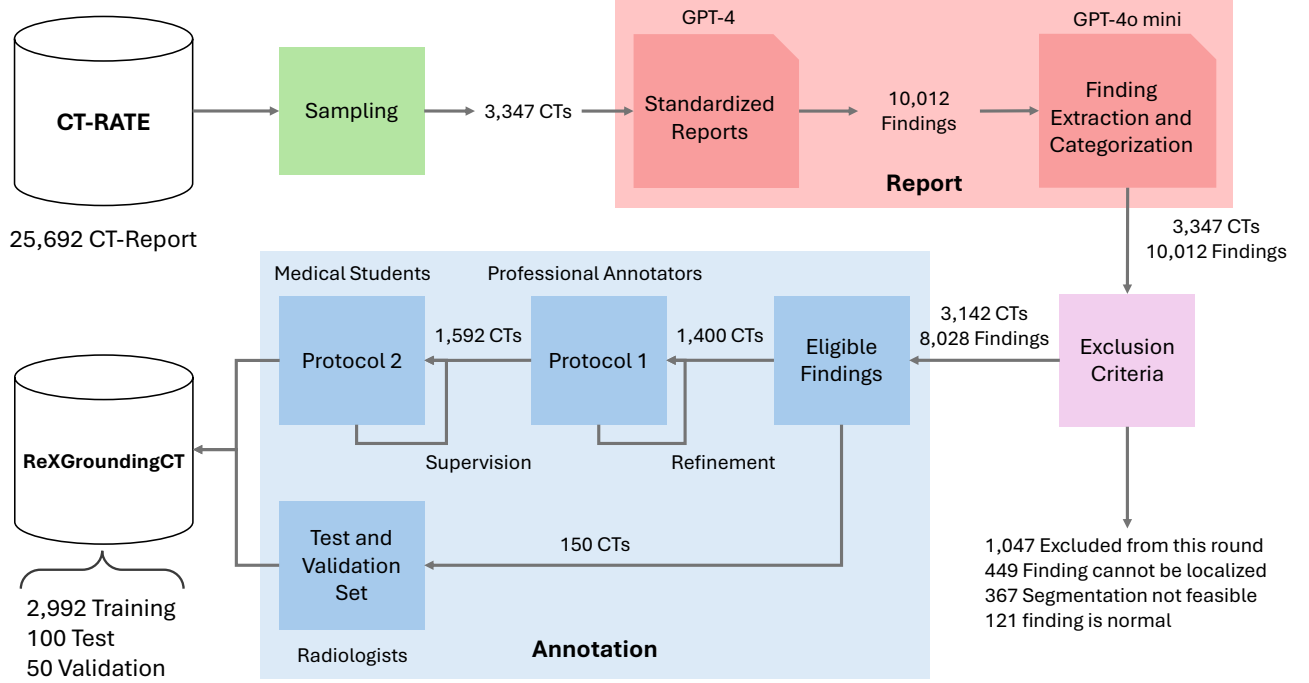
CT-RATE

25,692 CT-Report

Sampling

3,347 CTs

GPT-4

Standardized Reports

10,012 Findings

GPT-4o mini

Finding Extraction and Categorization

Report

3,347 CTs
10,012 Findings

Exclusion Criteria

3,142 CTs
8,028 Findings

1,047 Excluded from this round
449 Finding cannot be localized
367 Segmentation not feasible
121 finding is normal

Medical Students

Professional Annotators

Eligible Findings

1,400 CTs

Protocol 1

Refinement

1,592 CTs

Protocol 2

Supervision

150 CTs

Test and Validation Set

Radiologists

Annotation

ReXGroundingCT

2,992 Training
100 Test
50 Validation